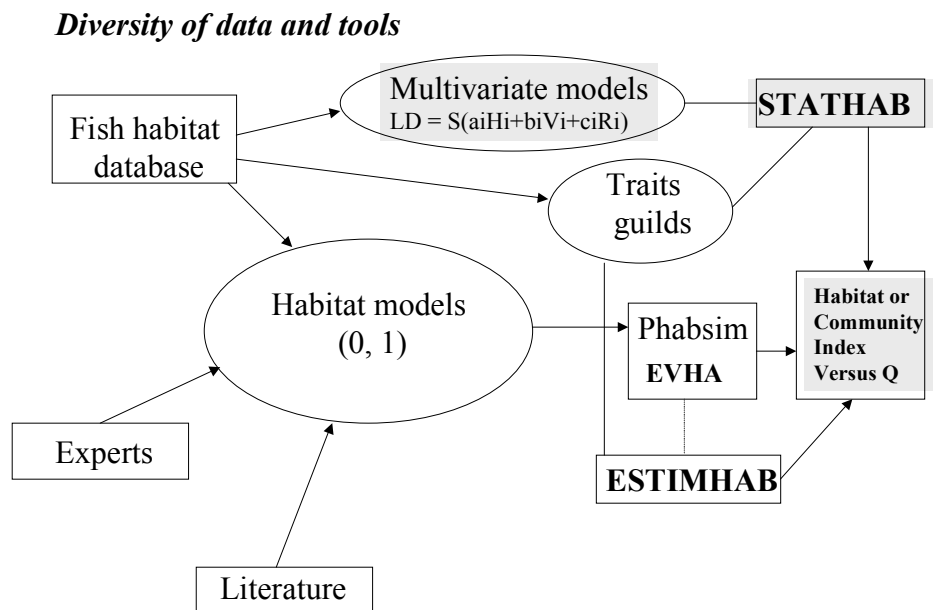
Diversity of data and tools

Fish habitat database

Multivariate models
LD = S(aiHi+biVi+ciRi)

STATHAB

Traits guilds

Habitat models
(0, 1)

Phabsim
EVHA

Habitat or Community Index Versus Q

Experts

ESTIMHAB

Literature